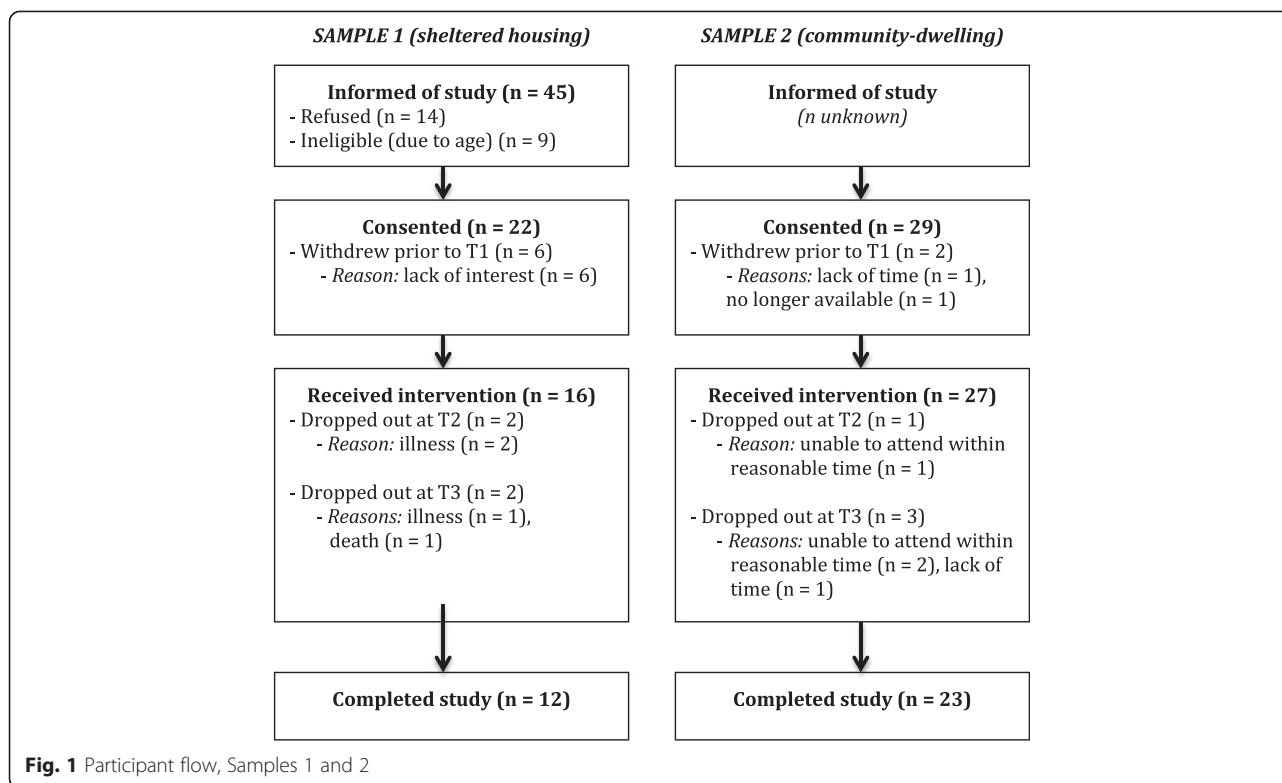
SAMPLE 1 (sheltered housing)

Informed of study (n = 45)
- Refused (n = 14)
- Ineligible (due to age) (n = 9)

Consented (n = 22)
- Withdrew prior to T1 (n = 6)
- Reason: lack of interest (n = 6)

Received intervention (n = 16)
- Dropped out at T2 (n = 2)
- Reason: illness (n = 2)

- Dropped out at T3 (n = 2)
- Reasons: illness (n = 1), death (n = 1)

Completed study (n = 12)

SAMPLE 2 (community-dwelling)

Informed of study
(n unknown)

Consented (n = 29)
- Withdrew prior to T1 (n = 2)
- Reasons: lack of time (n = 1), no longer available (n = 1)

Received intervention (n = 27)
- Dropped out at T2 (n = 1)
- Reason: unable to attend within reasonable time (n = 1)

- Dropped out at T3 (n = 3)
- Reasons: unable to attend within reasonable time (n = 2), lack of time (n = 1)

Completed study (n = 23)

Fig. 1 Participant flow, Samples 1 and 2